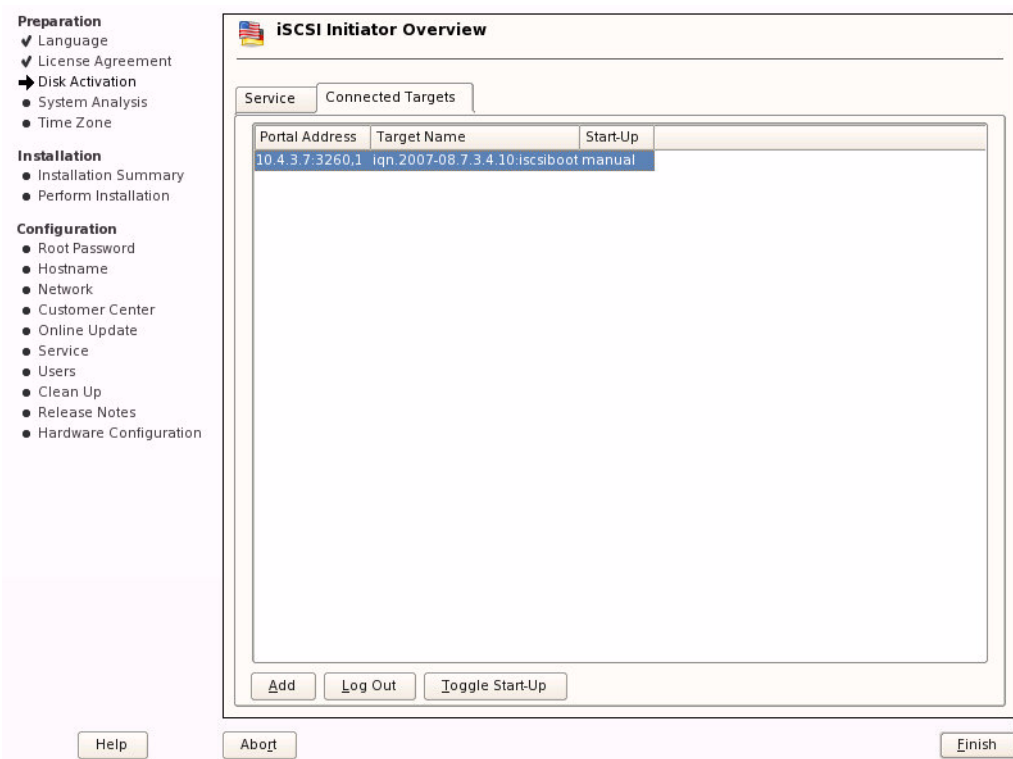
Preparation
✔ Language
✔ License Agreement
➔ Disk Activation
● System Analysis
● Time Zone

Installation
● Installation Summary
● Perform Installation

Configuration
● Root Password
● Hostname
● Network
● Customer Center
● Online Update
● Service
● Users
● Clean Up
● Release Notes
● Hardware Configuration

iSCSI Initiator Overview

Service | Connected Targets

| Portal Address | Target Name | Start-Up |
|---|---|---|
| 10.4.3.7:3260,1 | iqn.2007-08.7.3.4.10:iscsiboot | manual |

Add | Log Out | Toggle Start-Up

Help | Abort | Finish